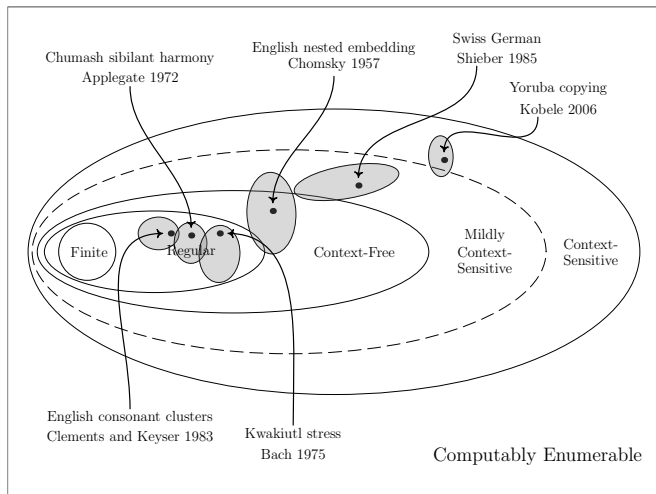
Chumash sibilant harmony
Applegate 1972

English nested embedding
Chomsky 1957

Swiss German
Shieber 1985

Yoruba copying
Kobele 2006

Finite

Regular

Context-Free

Mildly Context-Sensitive

Context-Sensitive

English consonant clusters
Clements and Keyser 1983

Kwakiutl stress
Bach 1975

Computably Enumerable